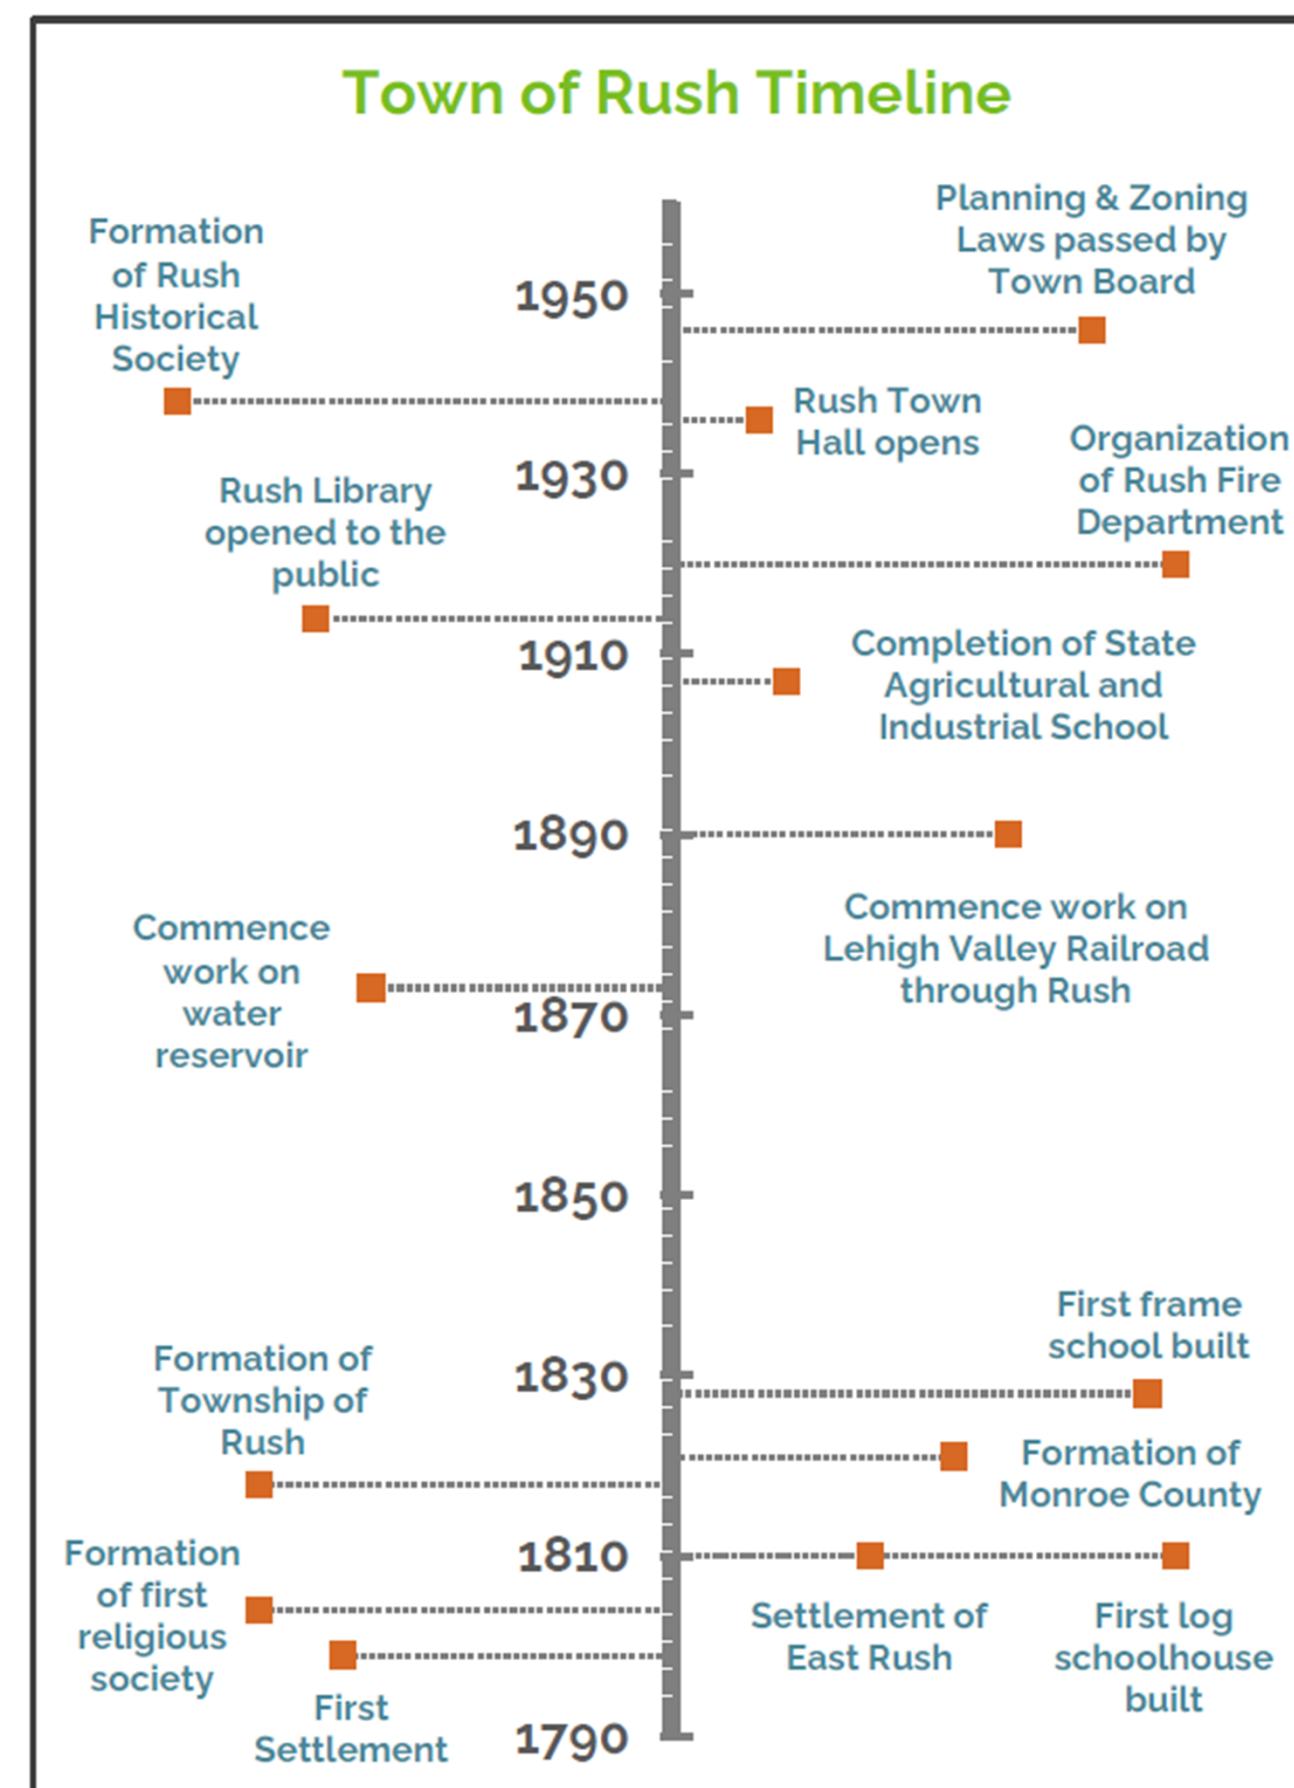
Town of Rush Timeline

Formation of Rush Historical Society

1950

Planning & Zoning Laws passed by Town Board

Rush Town Hall opens

1930

Organization of Rush Fire Department

Rush Library opened to the public

1910

Completion of State Agricultural and Industrial School

1890

Commence work on Lehigh Valley Railroad through Rush

Commence work on water reservoir

1870

1850

First frame school built

Formation of Township of Rush

1830

Formation of Monroe County

Formation of first religious society

1810

Settlement of East Rush

First log schoolhouse built

First Settlement

1790